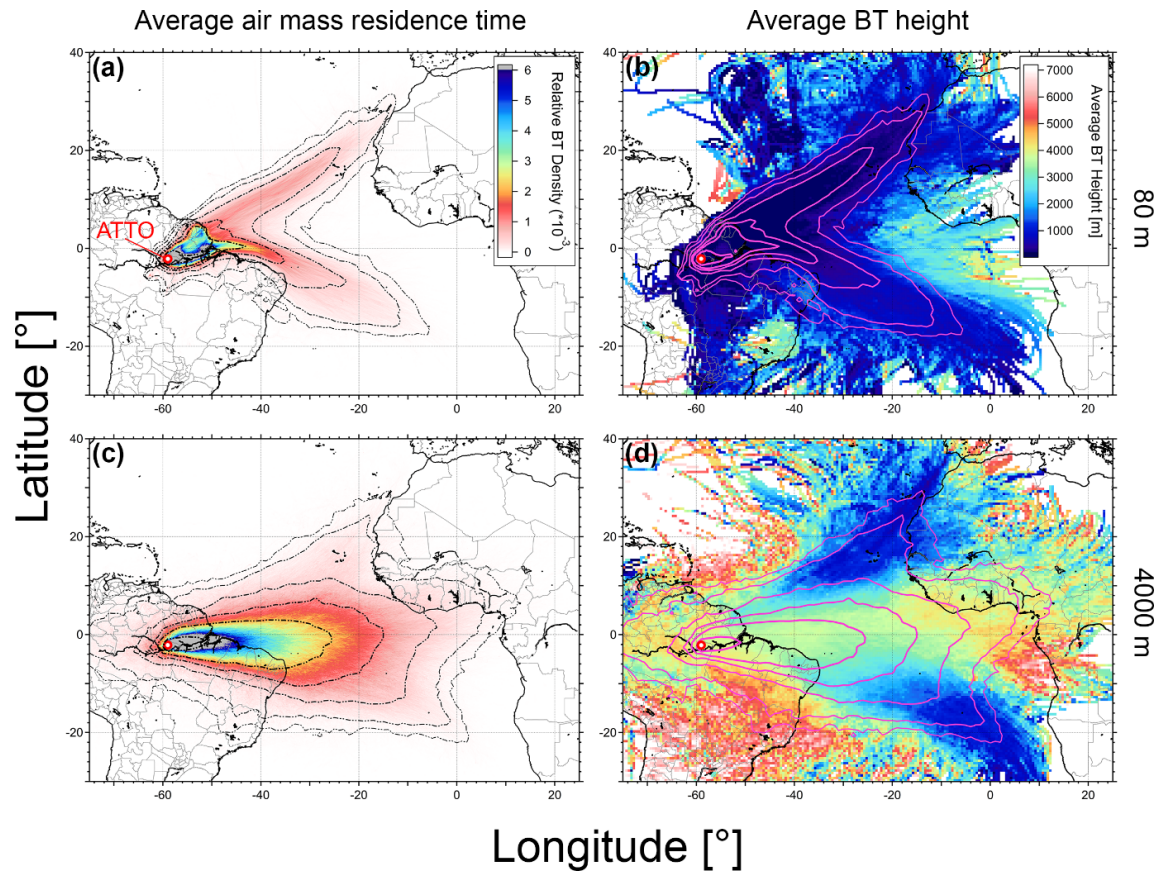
Average air mass residence time

Average BT height

(a)

ATTO

Relative BT Density (*10$^{-3}$)

6 5 4 3 2 1 0

(b)

Average BT Height [m]

7000 6000 5000 4000 3000 2000 1000

80 m

(c)

(d)

4000 m

Latitude [°]

40 20 0 -20

40 20 0 -20

40 20 0 -20

40 20 0 -20

-60 -40 -20 0 20

-60 -40 -20 0 20

-60 -40 -20 0 20

-60 -40 -20 0 20

Longitude [°]